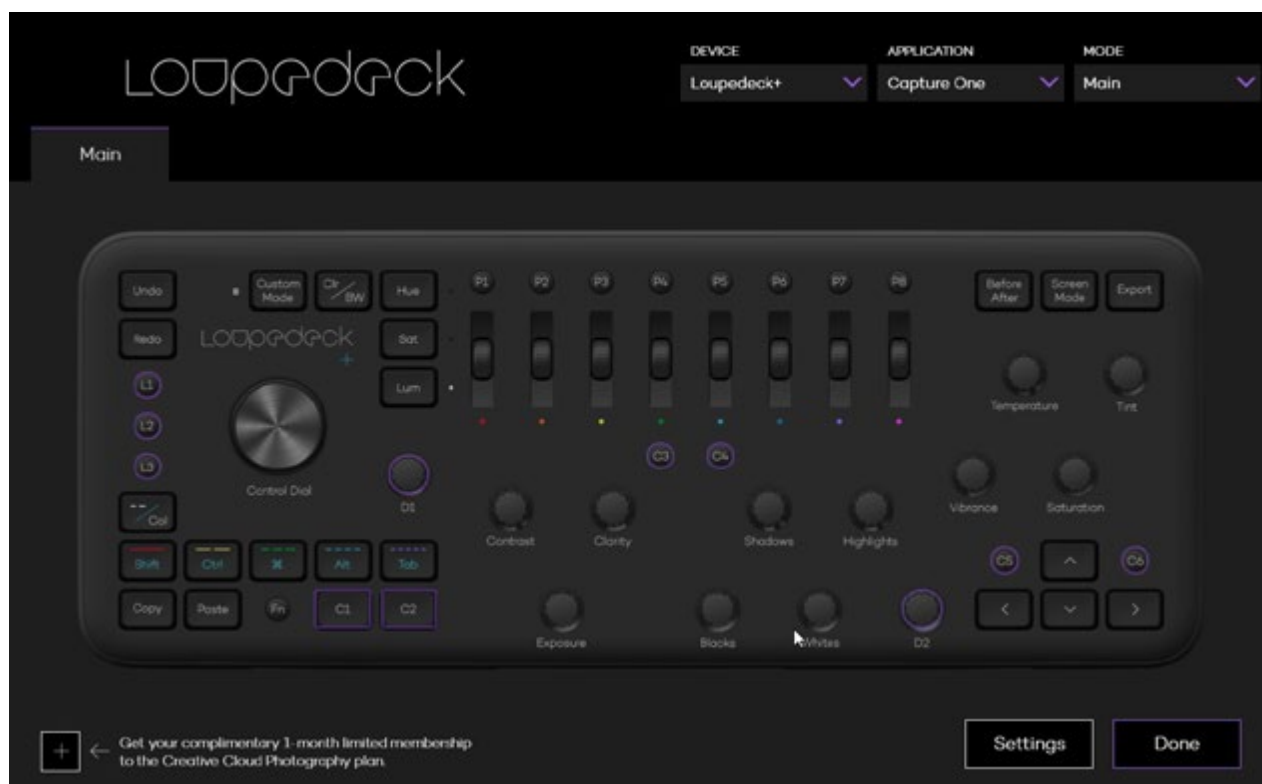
Loupedeck

DEVICE
Loupedeck+

APPLICATION
Capture One

MODE
Main

Main

Undo
Custom Mode
Clr/BW
Hue
P1
P2
P3
P4
P5
P6
P7
P8
Before After
Screen Mode
Export

Redo
Loupedeck +
Sat
Lum

L1
L2
L3
Temperature
Tint

C3
C4

Control Dial
D1
Vibrance
Saturation

Col
Contrast
Clarity
Shadows
Highlights

Shift
Ctrl
⌘
Alt
Tab
C5
C6

Copy
Paste
Fn
C1
C2

Exposure
Blacks
Whites
D2

+ ← Get your complimentary 1-month limited membership to the Creative Cloud Photography plan.

Settings
Done